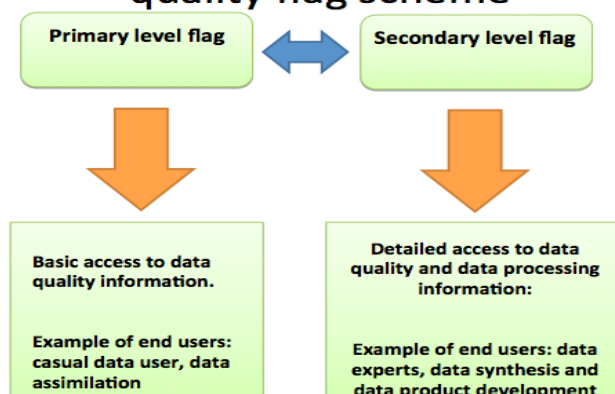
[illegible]

Primary level flag

Secondary level flag

Basic access to data quality information.

Example of end users: casual data user, data assimilation

Detailed access to data quality and data processing information:

Example of end users: data experts, data synthesis and data product development